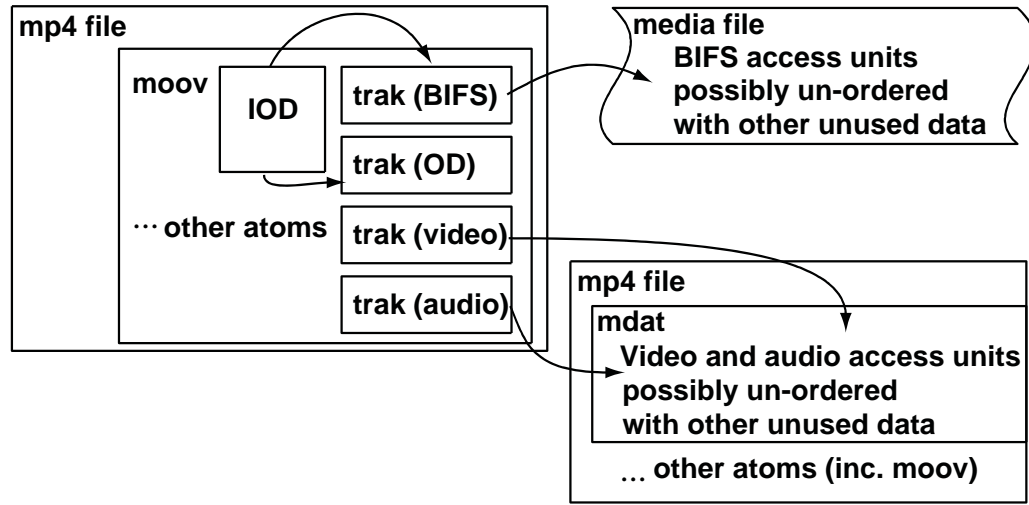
mp4 file

moov

IOD

trak (BIFS)

trak (OD)

... other atoms

trak (video)

trak (audio)

media file
BIFS access units
possibly un-ordered
with other unused data

mp4 file

mdat
Video and audio access units
possibly un-ordered
with other unused data

... other atoms (inc. moov)